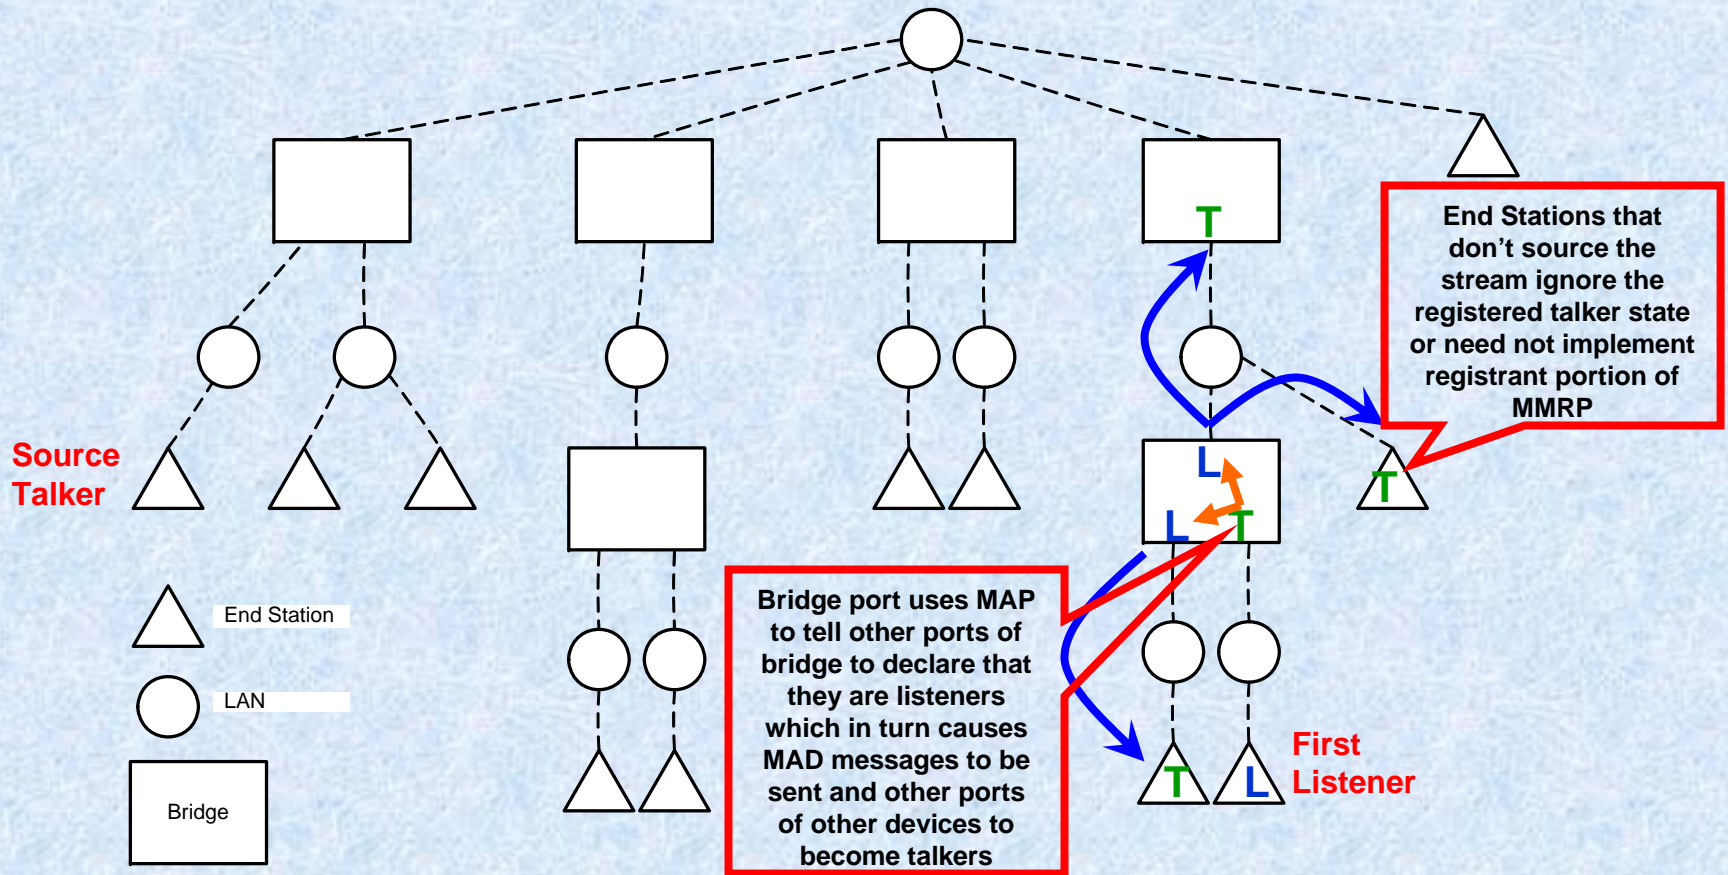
T

End Stations that don't source the stream ignore the registered talker state or need not implement registrant portion of MMRP

Source Talker

L

L T

T

End Station

LAN

Bridge

Bridge port uses MAP to tell other ports of bridge to declare that they are listeners which in turn causes MAD messages to be sent and other ports of other devices to become talkers

T L

First Listener